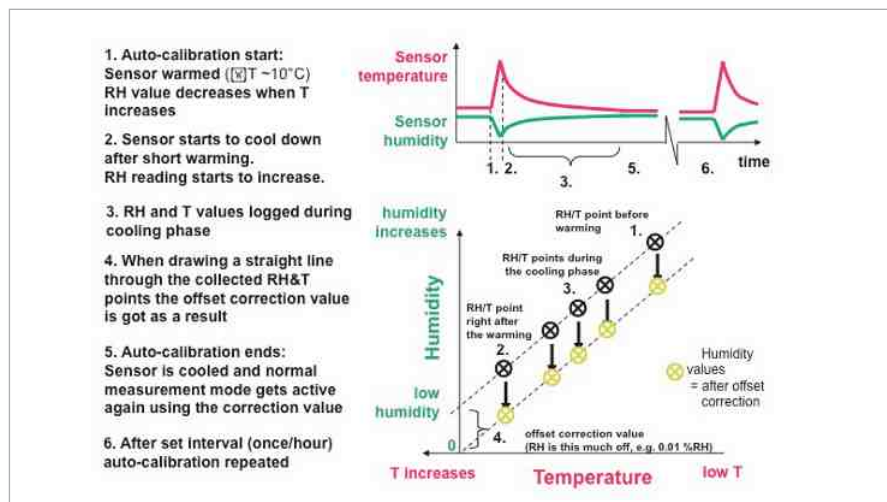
1. Auto-calibration start: Sensor warmed ([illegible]T ~10°C) RH value decreases when T increases

2. Sensor starts to cool down after short warming. RH reading starts to increase.

3. RH and T values logged during cooling phase

4. When drawing a straight line through the collected RH&T points the offset correction value is got as a result

5. Auto-calibration ends: Sensor is cooled and normal measurement mode gets active again using the correction value

6. After set interval (once/hour) auto-calibration repeated

Sensor temperature

Sensor humidity

1. 2. 3. 5. 6. time

humidity increases

RH/T point before warming

1.

RH/T points during the cooling phase

3.

RH/T point right after the warming

2.

Humidity

Humidity values = after offset correction

low humidity

4.

offset correction value (RH is this much off, e.g. 0.01 %RH)

0

T increases

Temperature

low T